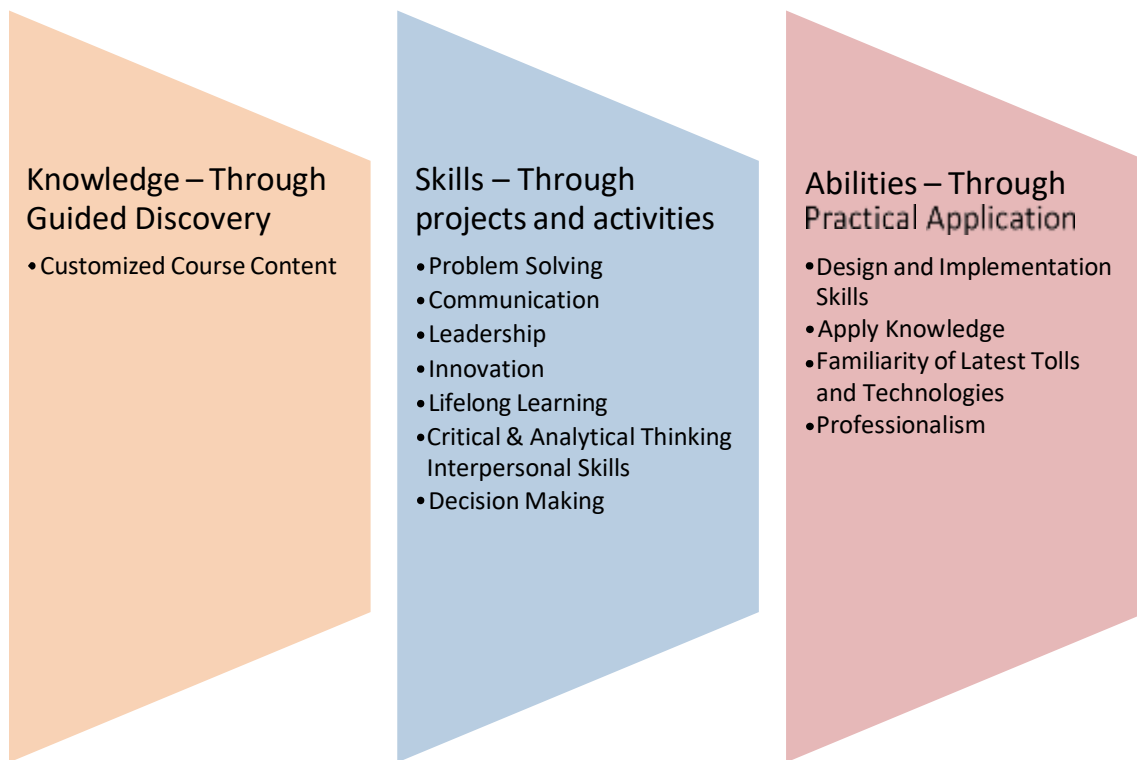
Knowledge – Through Guided Discovery

• Customized Course Content

Skills – Through projects and activities

• Problem Solving
• Communication
• Leadership
• Innovation
• Lifelong Learning
• Critical & Analytical Thinking Interpersonal Skills
• Decision Making

Abilities – Through Practical Application

• Design and Implementation Skills
• Apply Knowledge
• Familiarity of Latest Tolls and Technologies
• Professionalism